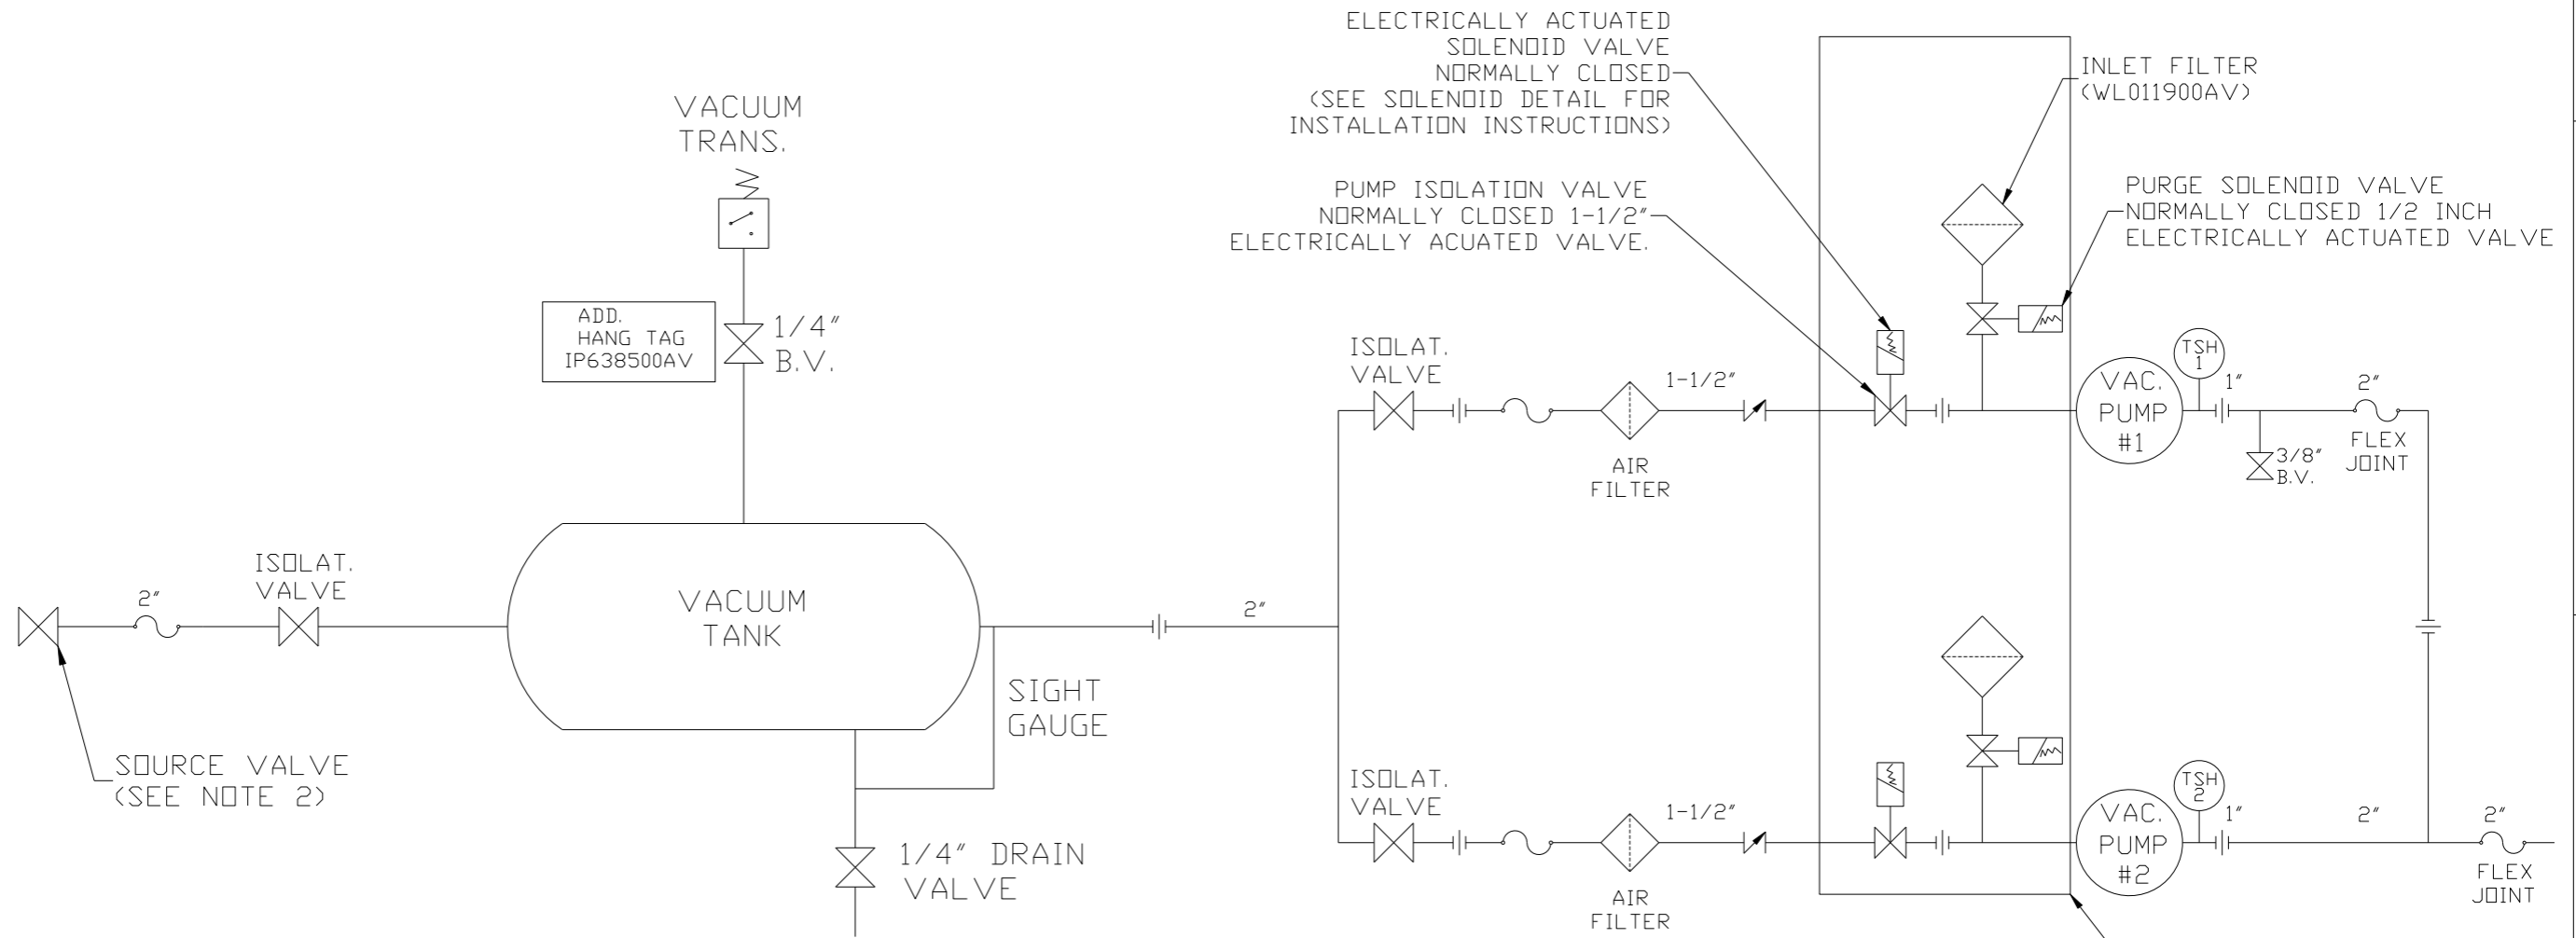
ELECTRICALLY ACTUATED SOLENOID VALVE NORMALLY CLOSED (SEE SOLENOID DETAIL FOR INSTALLATION INSTRUCTIONS)

INLET FILTER (WL011900AV)

VACUUM TRANS.

PUMP ISOLATION VALVE NORMALLY CLOSED 1-1/2" ELECTRICALLY ACUATED VALVE.

PURGE SOLENOID VALVE NORMALLY CLOSED 1/2 INCH ELECTRICALLY ACTUATED VALVE

ADD. HANG TAG IP638500AV

1/4" B.V.

ISOLAT. VALVE

1-1/2"

TSH 1

VAC. PUMP #1

1"

2"

FLEX JOINT

3/8" B.V.

AIR FILTER

ISOLAT. VALVE

2"

VACUUM TANK

2"

SIGHT GAUGE

SOURCE VALVE (SEE NOTE 2)

ISOLAT. VALVE

1-1/2"

TSH 2

VAC. PUMP #2

1"

2"

2"

FLEX JOINT

1/4" DRAIN VALVE

AIR FILTER